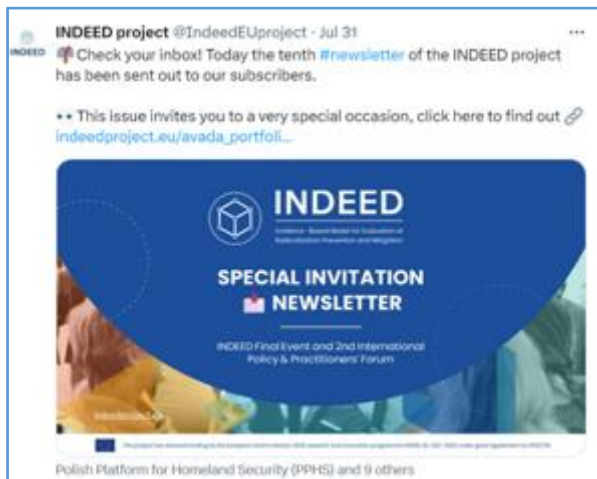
INDEED

INDEED project @IndeedEUproject · Jul 31

Check your inbox! Today the tenth #newsletter of the INDEED project has been sent out to our subscribers.

•• This issue invites you to a very special occasion, click here to find out indeedproject.eu/avada_portfoli...

INDEED

Evidence - Based Model for Evaluation of Radicalisation Prevention and Mitigation

SPECIAL INVITATION

NEWSLETTER

INDEED Final Event and 2nd International Policy & Practitioners' Forum

indeedproject.eu

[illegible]

Polish Platform for Homeland Security (PPHS) and 9 others